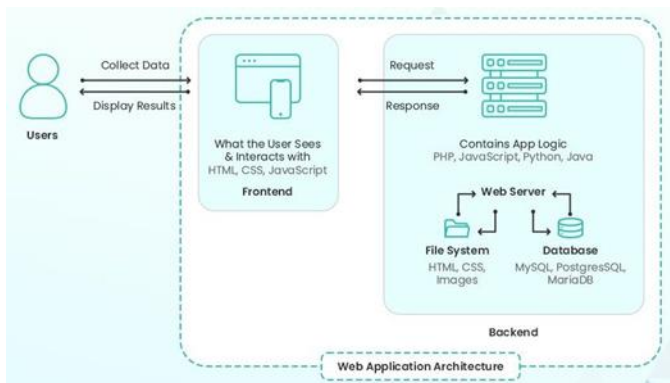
Users

Collect Data

Display Results

What the User Sees & Interacts with
HTML, CSS, JavaScript

Frontend

Request

Response

Contains App Logic
PHP, JavaScript, Python, Java

Web Server

File System
HTML, CSS, Images

Database
MySQL, PostgresSQL, MariaDB

Backend

Web Application Architecture